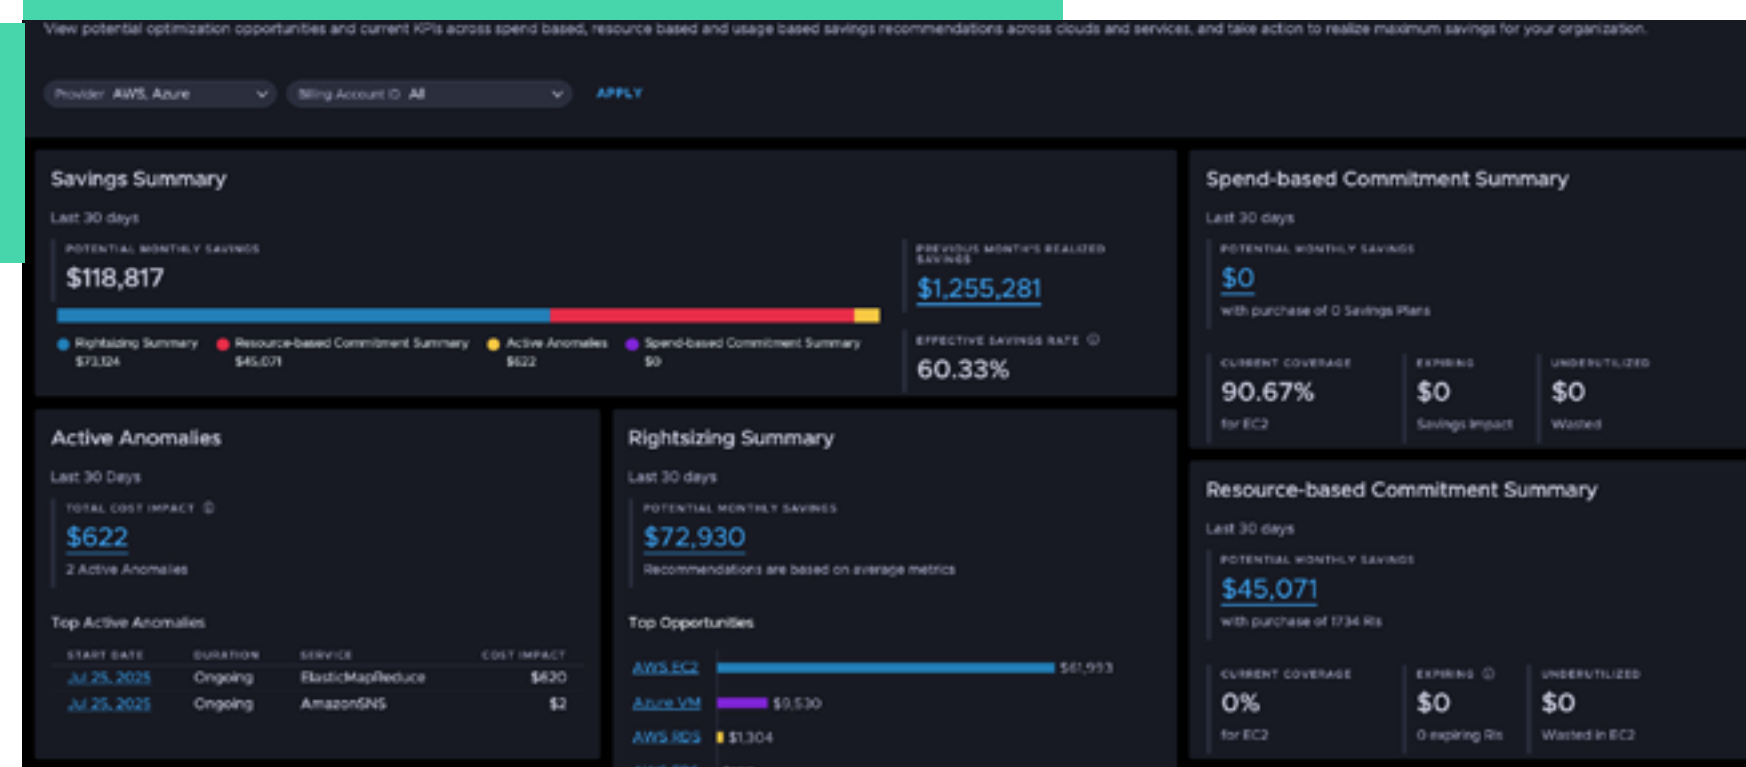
View potential optimization opportunities and current KPIs across spend based, resource based and usage based savings recommendations across clouds and services, and take action to realize maximum savings for your organization.

Provider AWS, Azure
Billing Account ID All
APPLY

Savings Summary
Last 30 days
POTENTIAL MONTHLY SAVINGS
$118,817
Rightsizing Summary $73,124
Resource-based Commitment Summary $45,071
Active Anomalies $622
Spend-based Commitment Summary $0
PREVIOUS MONTH'S REALIZED SAVINGS
$1,255,281
EFFECTIVE SAVINGS RATE
60.33%

Spend-based Commitment Summary
Last 30 days
POTENTIAL MONTHLY SAVINGS
$0
with purchase of 0 Savings Plans
CURRENT COVERAGE
90.67%
for EC2
EXPIRING
$0
Savings impact
UNDERUTILIZED
$0
Wasted

Active Anomalies
Last 30 Days
TOTAL COST IMPACT
$622
2 Active Anomalies
Top Active Anomalies

| START DATE | DURATION | SERVICE | COST IMPACT |
|---|---|---|---|
| Jul 25, 2025 | Ongoing | ElasticMapReduce | $620 |
| Jul 25, 2025 | Ongoing | AmazonSNS | $2 |

Rightsizing Summary
Last 30 days
POTENTIAL MONTHLY SAVINGS
$72,930
Recommendations are based on average metrics
Top Opportunities
AWS EC2 $61,993
Azure VM $9,530
AWS RDS $1,304

Resource-based Commitment Summary
Last 30 days
POTENTIAL MONTHLY SAVINGS
$45,071
with purchase of 1734 RIs
CURRENT COVERAGE
0%
for EC2
EXPIRING
$0
0 expiring RIs
UNDERUTILIZED
$0
Wasted in EC2